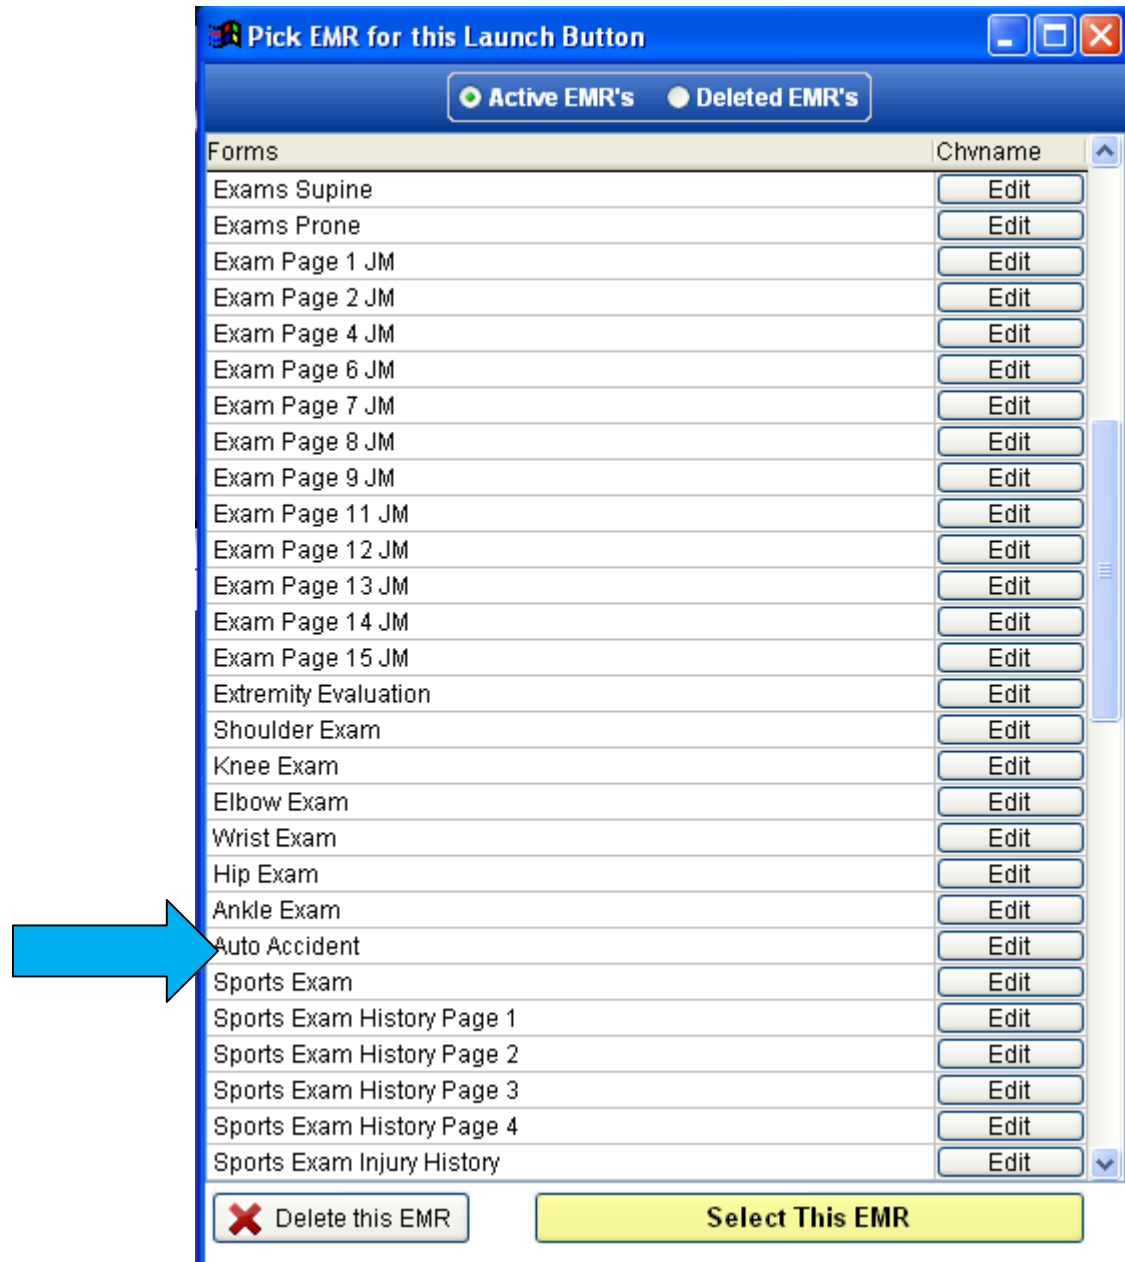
Pick EMR for this Launch Button

Active EMR's Deleted EMR's

| Forms | Chvname |
|---|---|
| Exams Supine | Edit |
| Exams Prone | Edit |
| Exam Page 1 JM | Edit |
| Exam Page 2 JM | Edit |
| Exam Page 4 JM | Edit |
| Exam Page 6 JM | Edit |
| Exam Page 7 JM | Edit |
| Exam Page 8 JM | Edit |
| Exam Page 9 JM | Edit |
| Exam Page 11 JM | Edit |
| Exam Page 12 JM | Edit |
| Exam Page 13 JM | Edit |
| Exam Page 14 JM | Edit |
| Exam Page 15 JM | Edit |
| Extremity Evaluation | Edit |
| Shoulder Exam | Edit |
| Knee Exam | Edit |
| Elbow Exam | Edit |
| Wrist Exam | Edit |
| Hip Exam | Edit |
| Ankle Exam | Edit |
| Auto Accident | Edit |
| Sports Exam | Edit |
| Sports Exam History Page 1 | Edit |
| Sports Exam History Page 2 | Edit |
| Sports Exam History Page 3 | Edit |
| Sports Exam History Page 4 | Edit |
| Sports Exam Injury History | Edit |

Delete this EMR

Select This EMR